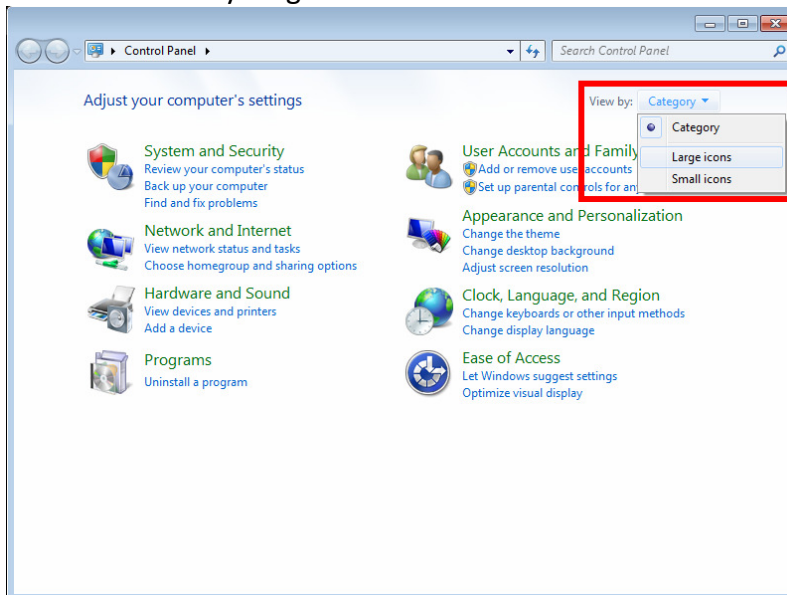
Control Panel

Search Control Panel

Adjust your computer's settings

View by: Category

Category
Large icons
Small icons

System and Security
Review your computer's status
Back up your computer
Find and fix problems

Network and Internet
View network status and tasks
Choose homegroup and sharing options

Hardware and Sound
View devices and printers
Add a device

Programs
Uninstall a program

User Accounts and Family
Add or remove use accounts
Set up parental controls for an

Appearance and Personalization
Change the theme
Change desktop background
Adjust screen resolution

Clock, Language, and Region
Change keyboards or other input methods
Change display language

Ease of Access
Let Windows suggest settings
Optimize visual display